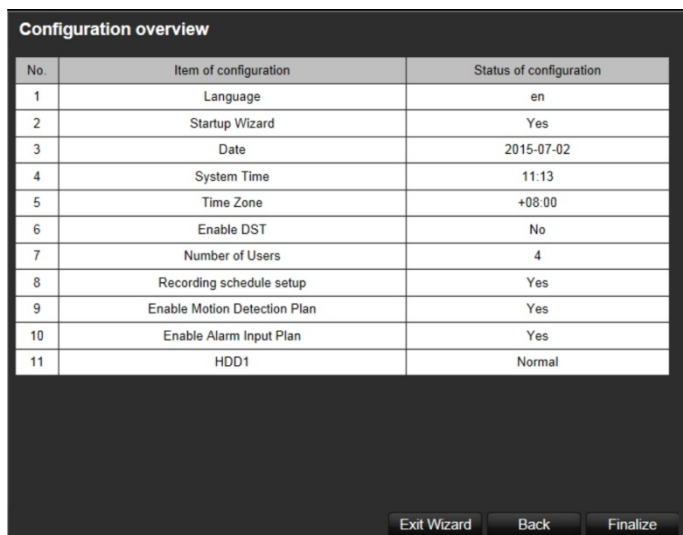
Configuration overview

| No. | Item of configuration | Status of configuration |
|---|---|---|
| 1 | Language | en |
| 2 | Startup Wizard | Yes |
| 3 | Date | 2015-07-02 |
| 4 | System Time | 11:13 |
| 5 | Time Zone | +08:00 |
| 6 | Enable DST | No |
| 7 | Number of Users | 4 |
| 8 | Recording schedule setup | Yes |
| 9 | Enable Motion Detection Plan | Yes |
| 10 | Enable Alarm Input Plan | Yes |
| 11 | HDD1 | Normal |

Exit Wizard Back Finalize